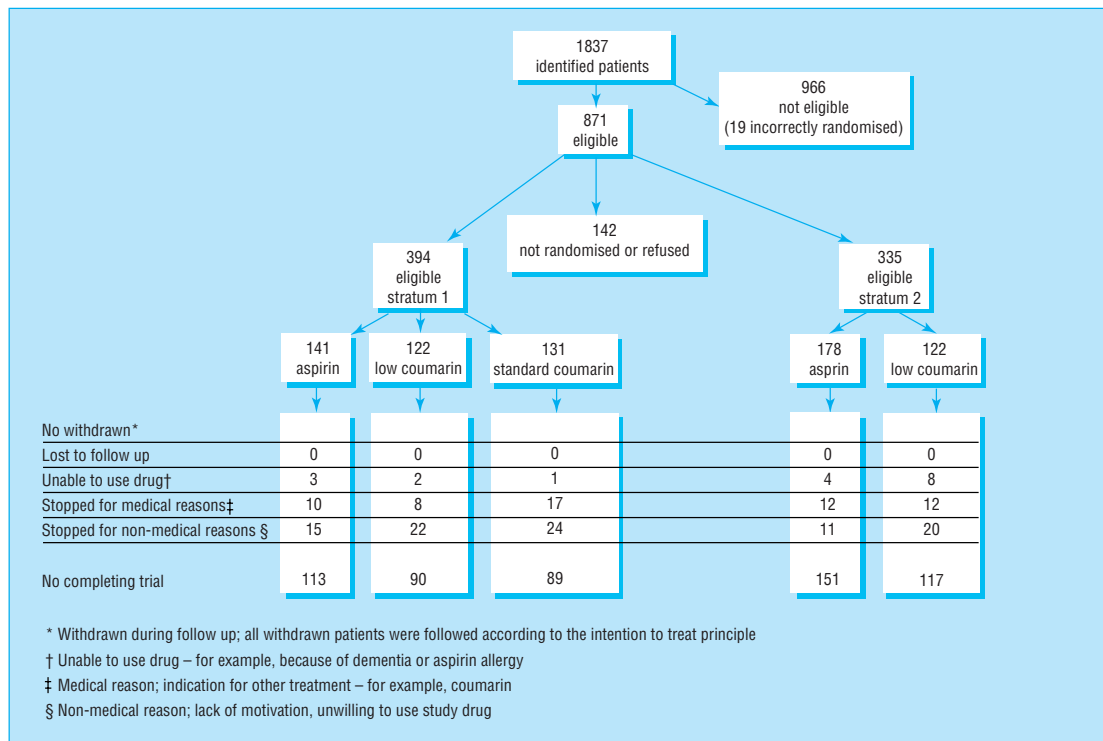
1837
identified patients

966
not eligible
(19 incorrectly randomised)

871
eligible

142
not randomised or refused

394
eligible
stratum 1

335
eligible
stratum 2

| | 141 aspirin | 122 low coumarin | 131 standard coumarin | 178 asprin | 122 low coumarin |
|---|---|---|---|---|---|
| No withdrawn* | | | | | |
| Lost to follow up | 0 | 0 | 0 | 0 | 0 |
| Unable to use drug† | 3 | 2 | 1 | 4 | 8 |
| Stopped for medical reasons‡ | 10 | 8 | 17 | 12 | 12 |
| Stopped for non-medical reasons § | 15 | 22 | 24 | 11 | 20 |
| No completing trial | 113 | 90 | 89 | 151 | 117 |

* Withdrawn during follow up; all withdrawn patients were followed according to the intention to treat principle
† Unable to use drug – for example, because of dementia or aspirin allergy
‡ Medical reason; indication for other treatment – for example, coumarin
§ Non-medical reason; lack of motivation, unwilling to use study drug